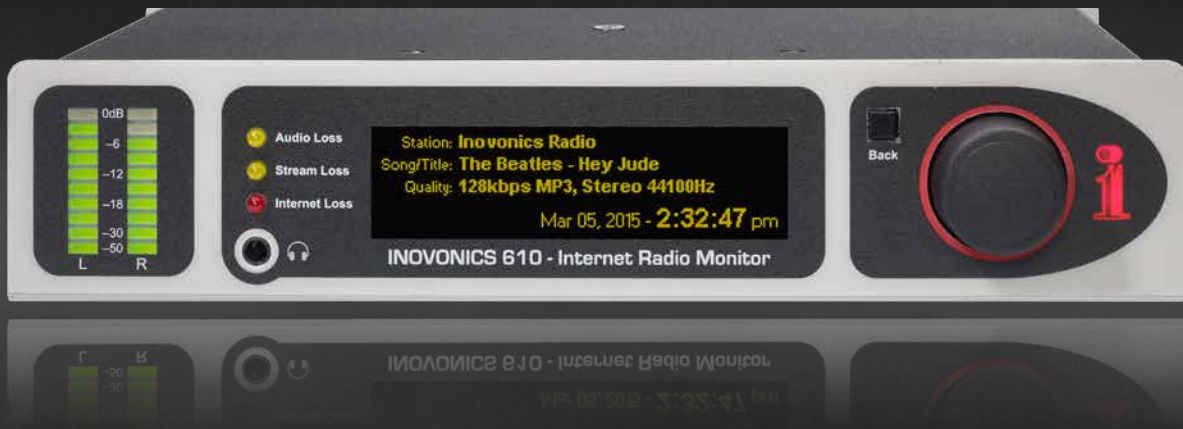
0dB
–6
–12
–18
–30
–50
L R

Audio Loss
Stream Loss
Internet Loss

Station: Inovonics Radio
Song/Title: The Beatles - Hey Jude
Quality: 128kbps MP3, Stereo 44100Hz
Mar 05, 2015 - 2:32:47 pm

INOVONICS 610 - Internet Radio Monitor

Back